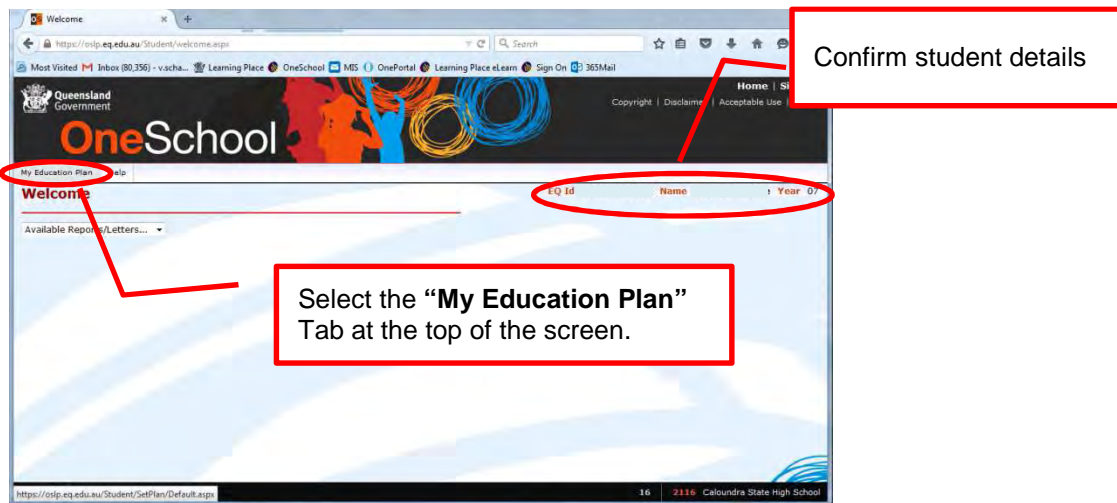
Welcome

https://oslp.eq.edu.au/Student/welcome.aspx

Search

Most Visited Inbox (80,356) - v.scha... Learning Place OneSchool MIS OnePortal Learning Place eLearn Sign On 365Mail

Queensland Government

OneSchool

Home | Si

Copyright | Disclaime | Acceptable Use |

Confirm student details

My Education Plan elp

Welcome

EQ Id Name : Year 07

Available Reports/Letters...

Select the **"My Education Plan"** Tab at the top of the screen.

https://oslp.eq.edu.au/Student/SetPlan/Default.aspx

16 2116 Caloundra State High School